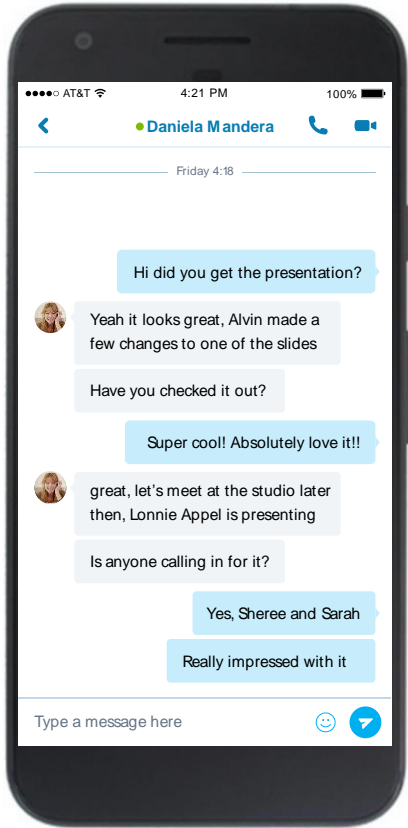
●●●●○ AT&T 4:21 PM 100%

Daniela Mandera

Friday 4:18

Hi did you get the presentation?

Yeah it looks great, Alvin made a few changes to one of the slides

Have you checked it out?

Super cool! Absolutely love it!!

great, let's meet at the studio later then, Lonnie Appel is presenting

Is anyone calling in for it?

Yes, Sheree and Sarah

Really impressed with it

Type a message here